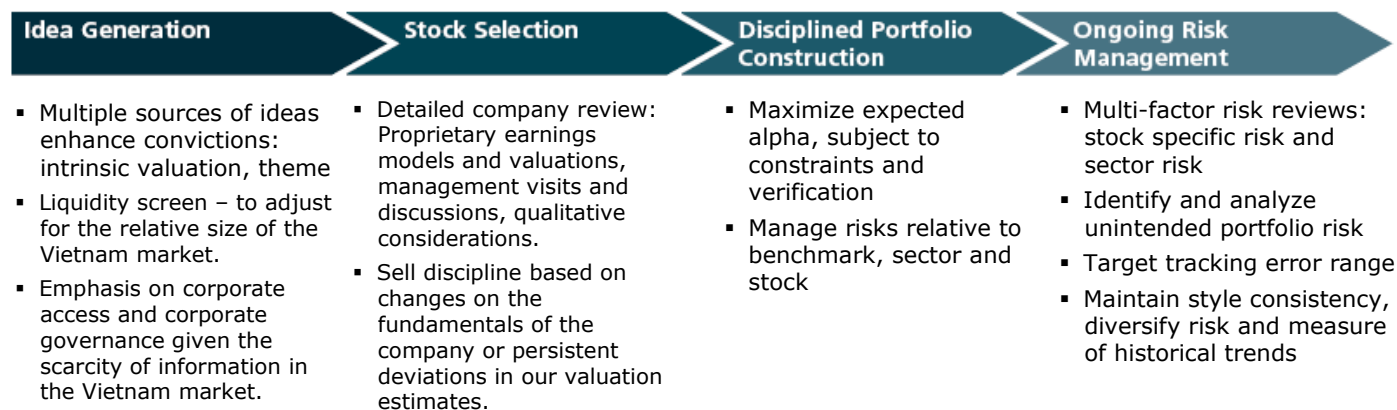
Idea Generation

Stock Selection

Disciplined Portfolio Construction

Ongoing Risk Management

- Multiple sources of ideas enhance convictions: intrinsic valuation, theme
- Liquidity screen – to adjust for the relative size of the Vietnam market.
- Emphasis on corporate access and corporate governance given the scarcity of information in the Vietnam market.

- Detailed company review: Proprietary earnings models and valuations, management visits and discussions, qualitative considerations.
- Sell discipline based on changes on the fundamentals of the company or persistent deviations in our valuation estimates.

- Maximize expected alpha, subject to constraints and verification
- Manage risks relative to benchmark, sector and stock

- Multi-factor risk reviews: stock specific risk and sector risk
- Identify and analyze unintended portfolio risk
- Target tracking error range
- Maintain style consistency, diversify risk and measure of historical trends